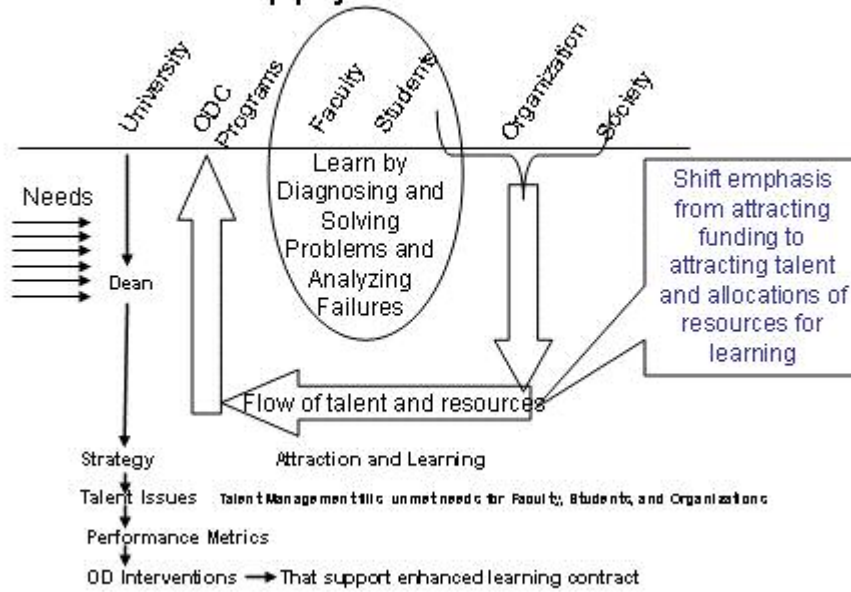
University

ODC Programs

Faculty

Students

Organization

Society

Needs

Dean

Learn by Diagnosing and Solving Problems and Analyzing Failures

Shift emphasis from attracting funding to attracting talent and allocations of resources for learning

Flow of talent and resources

Strategy

Attraction and Learning

Talent Issues

Talent Management fills unmet needs for Faculty, Students, and Organizations

Performance Metrics

OD Interventions → That support enhanced learning contract